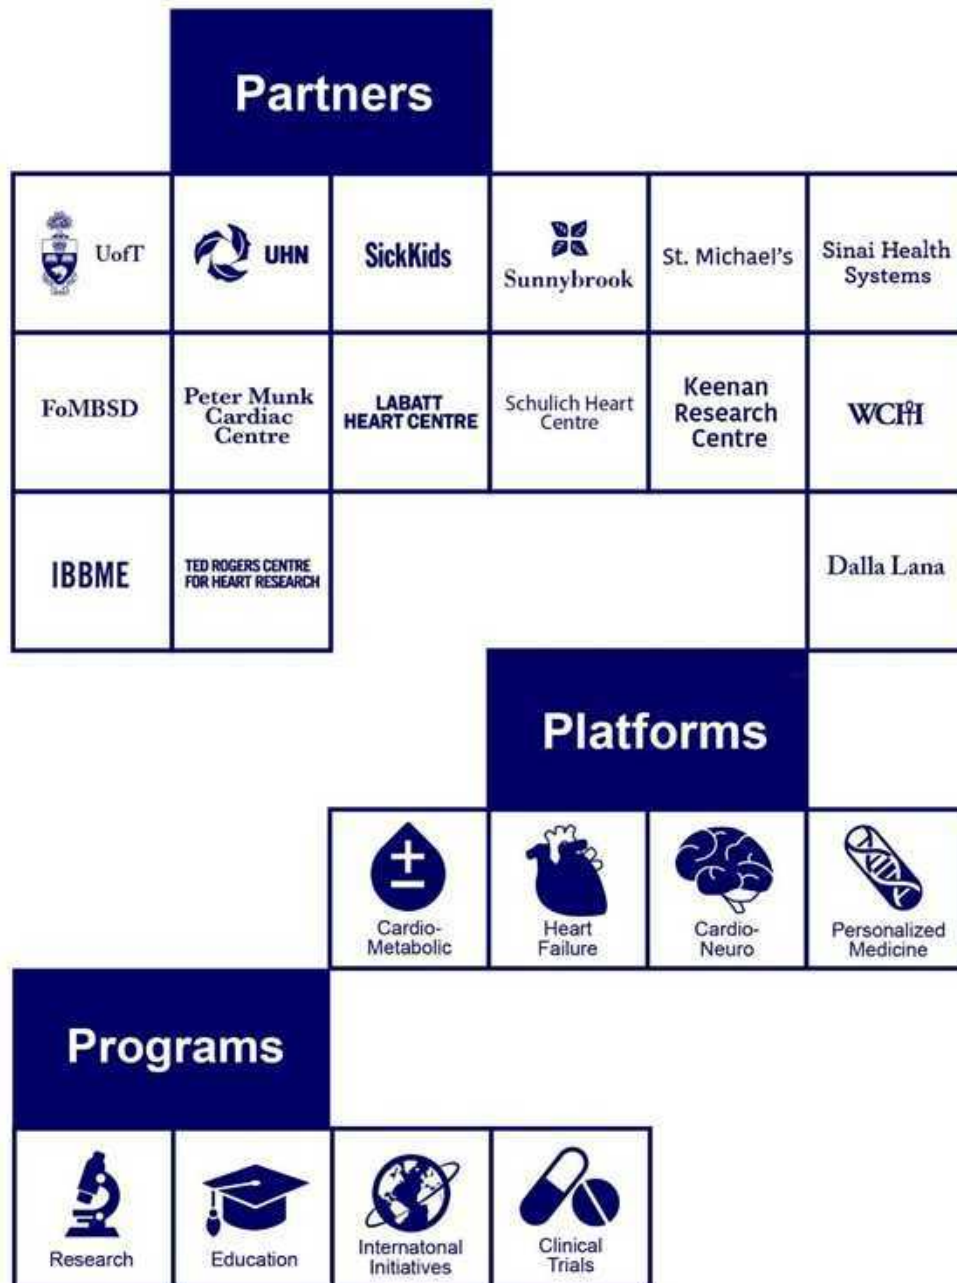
Partners

UofT

UHN

SickKids

Sunnybrook

St. Michael's

Sinai Health Systems

FoMBSD

Peter Munk Cardiac Centre

LABATT HEART CENTRE

Schulich Heart Centre

Keenan Research Centre

WCH

IBBME

TED ROGERS CENTRE FOR HEART RESEARCH

Dalla Lana

Platforms

Cardio-Metabolic

Heart Failure

Cardio-Neuro

Personalized Medicine

Programs

Research

Education

Internatonal Initiatives

Clinical Trials